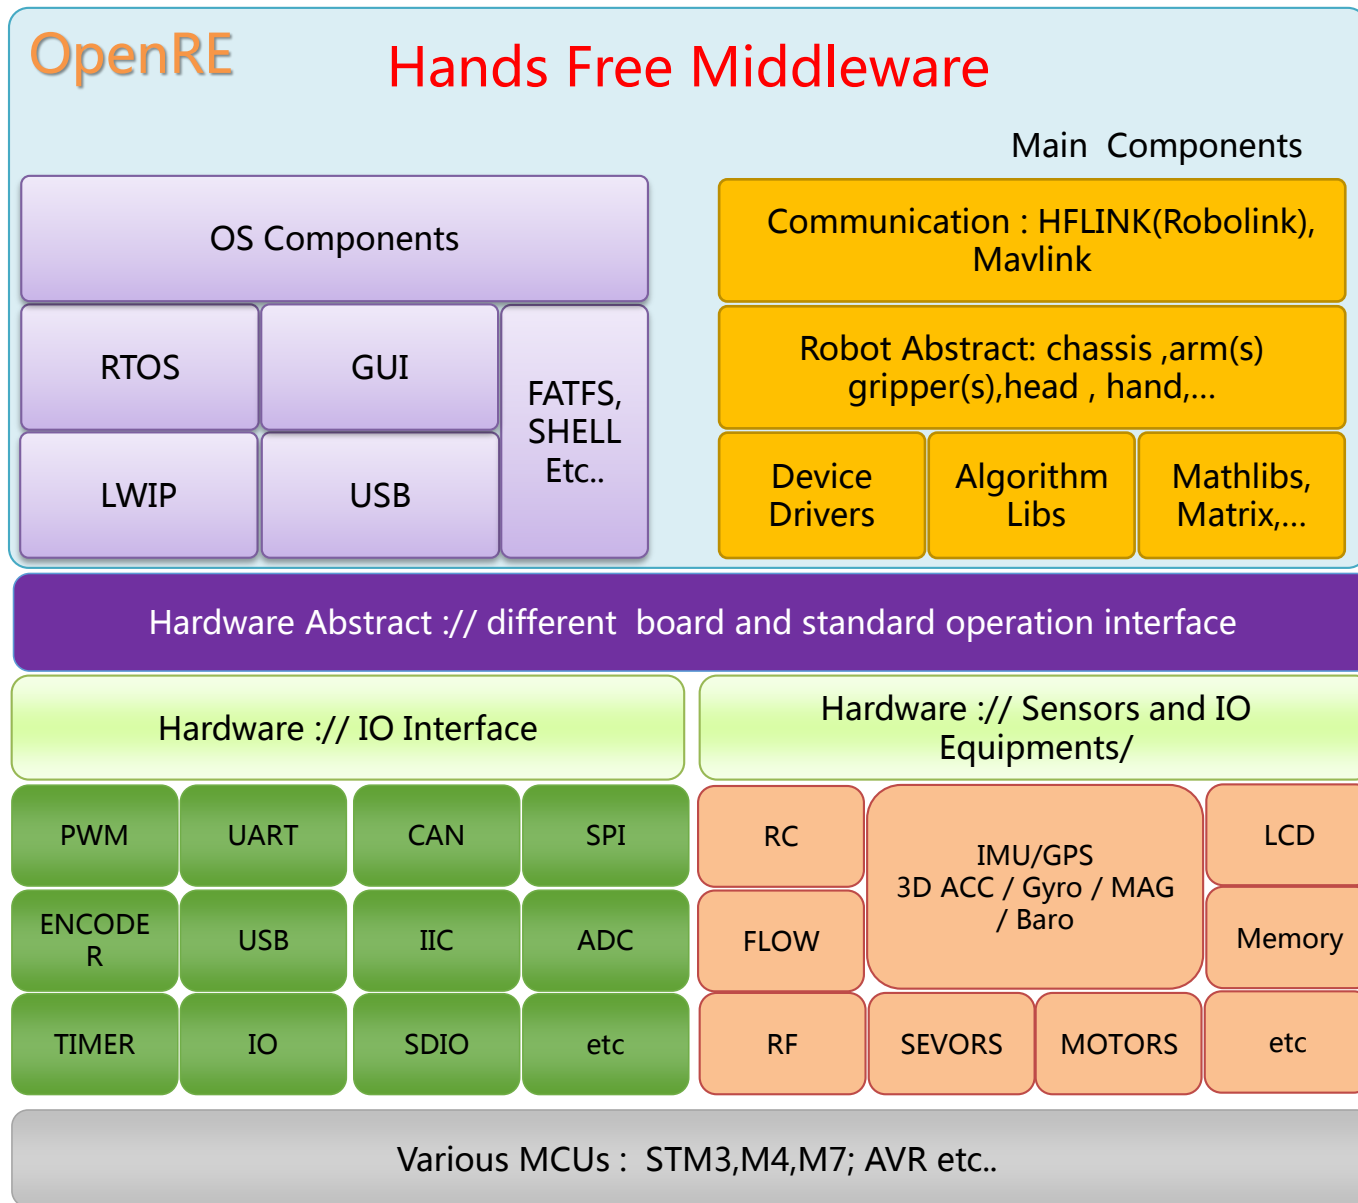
OpenRE

Hands Free Middleware

Main Components

OS Components

RTOS

GUI

FATFS, SHELL Etc..

LWIP

USB

Communication : HFLINK(Robolink), Mavlink

Robot Abstract: chassis ,arm(s) gripper(s),head , hand,...

Device Drivers

Algorithm Libs

Mathlibs, Matrix,...

Hardware Abstract :// different board and standard operation interface

Hardware :// IO Interface

Hardware :// Sensors and IO Equipments/

PWM

UART

CAN

SPI

ENCODE R

USB

IIC

ADC

TIMER

IO

SDIO

etc

RC

IMU/GPS 3D ACC / Gyro / MAG / Baro

LCD

FLOW

Memory

RF

SEVORS

MOTORS

etc

Various MCUs : STM3,M4,M7; AVR etc..